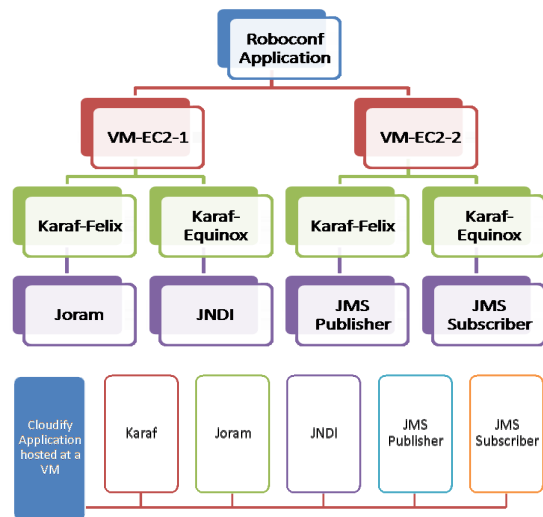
Roboconf Application

VM-EC2-1

VM-EC2-2

Karaf-Felix

Karaf-Equinox

Karaf-Felix

Karaf-Equinox

Joram

JNDI

JMS Publisher

JMS Subscriber

Cloudify Application hosted at a VM

Karaf

Joram

JNDI

JMS Publisher

JMS Subscriber